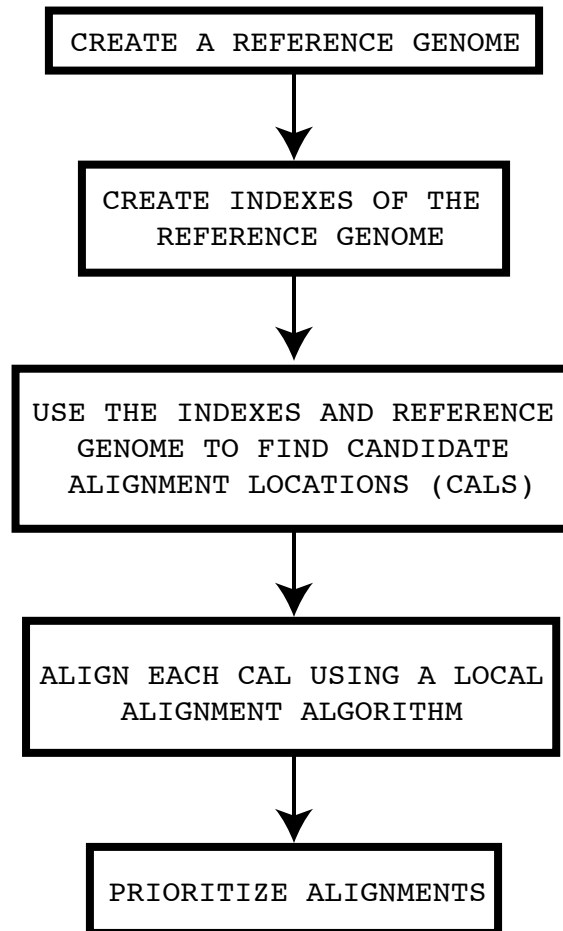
CREATE A REFERENCE GENOME

CREATE INDEXES OF THE REFERENCE GENOME

USE THE INDEXES AND REFERENCE GENOME TO FIND CANDIDATE ALIGNMENT LOCATIONS (CALS)

ALIGN EACH CAL USING A LOCAL ALIGNMENT ALGORITHM

PRIORITIZE ALIGNMENTS